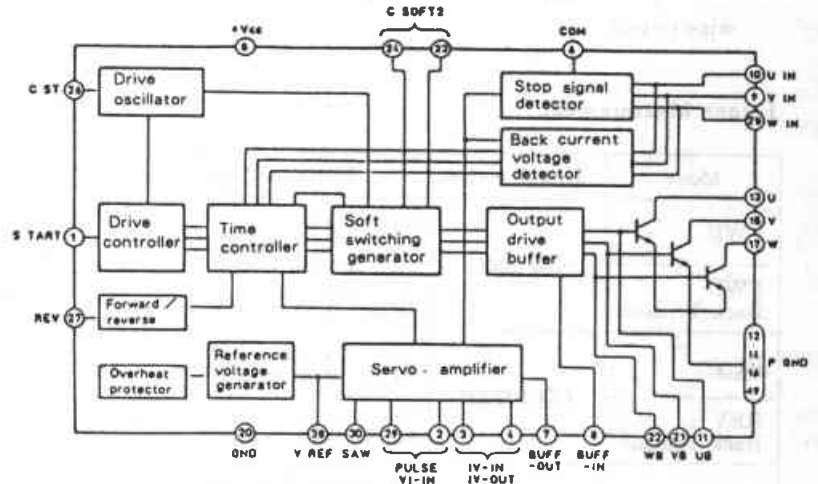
C SOFT2

+Vcc
6
24
22
COM
4

C ST 26
Drive oscillator

Stop signal detector

10 U IN
9 V IN
29 W IN

Back current voltage detector

13 U
16 V
17 W

S TART 1
Drive controller
Time controller
Soft switching generator
Output drive buffer

REV 27
Forward / reverse

12
14
18
19
P GND

Overheat protector
Reference voltage generator
Servo - amplifier

20
GND
28
V REF
30
SAW
25
2
PULSE VI-IN
3
4
IV-IN IV-OUT
7
BUFF -OUT
8
BUFF -IN
22
WB
21
VB
11
UB